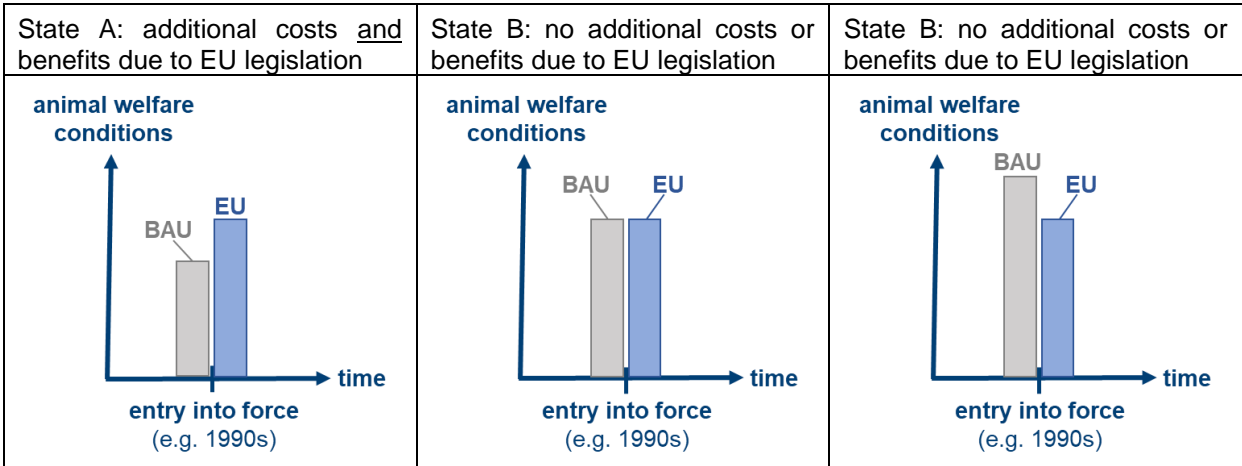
| State A: additional costs and benefits due to EU legislation | State B: no additional costs or benefits due to EU legislation | State B: no additional costs or benefits due to EU legislation |
|---|---|---|
| animal welfare conditions BAU EU time entry into force (e.g. 1990s) | animal welfare conditions BAU EU time entry into force (e.g. 1990s) | animal welfare conditions BAU EU time entry into force (e.g. 1990s) |